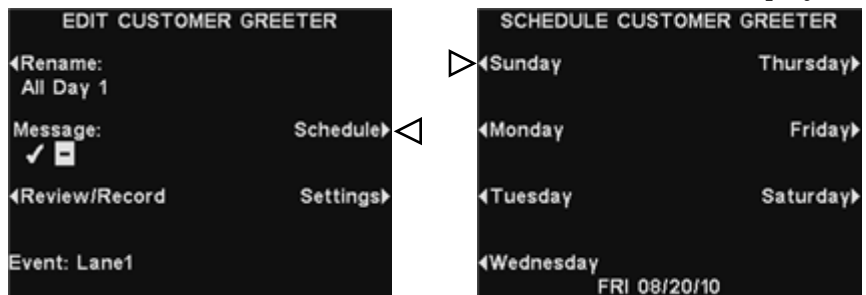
EDIT CUSTOMER GREETER

Rename:
All Day 1

Message:
✓ ▬

Schedule

Review/Record

Settings

Event: Lane1

SCHEDULE CUSTOMER GREETER

Sunday

Thursday

Monday

Friday

Tuesday

Saturday

Wednesday

FRI 08/20/10